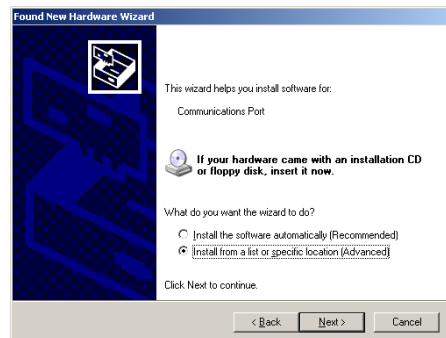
Found New Hardware Wizard

This wizard helps you install software for:

Communications Port

If your hardware came with an installation CD or floppy disk, insert it now.

What do you want the wizard to do?

Install the software automatically (Recommended)
Install from a list or specific location (Advanced)

Click Next to continue.

< Back
Next >
Cancel